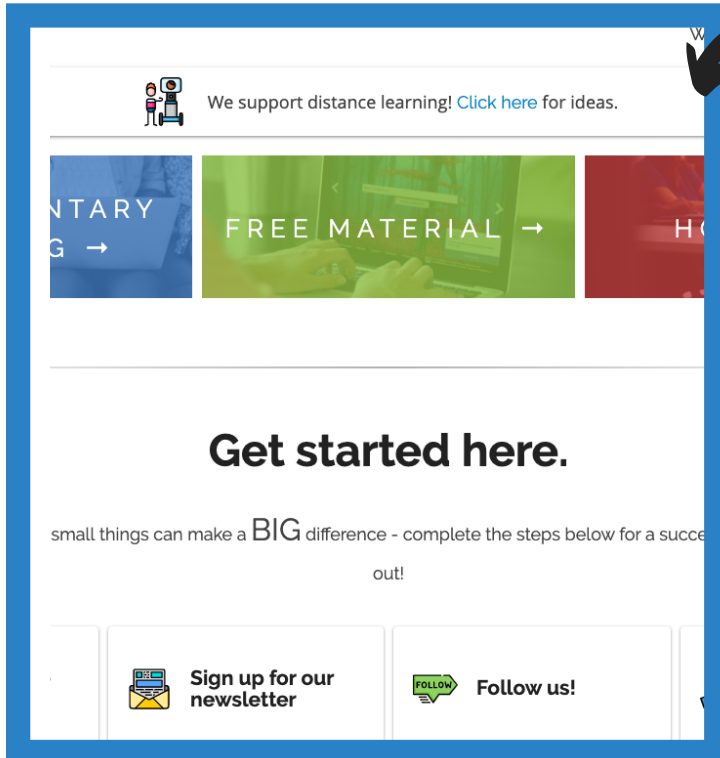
We support distance learning! Click here for ideas.

NTARY G →

FREE MATERIAL →

HO

Get started here.

small things can make a BIG difference - complete the steps below for a succe out!

Sign up for our newsletter

FOLLOW

Follow us!